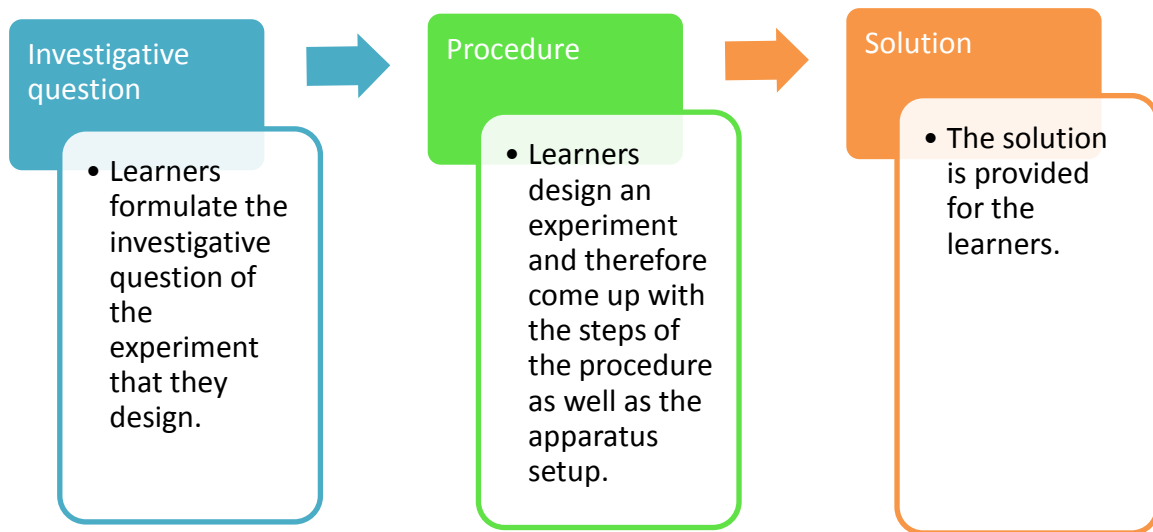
Investigative question

• Learners formulate the investigative question of the experiment that they design.

Procedure

• Learners design an experiment and therefore come up with the steps of the procedure as well as the apparatus setup.

Solution

• The solution is provided for the learners.